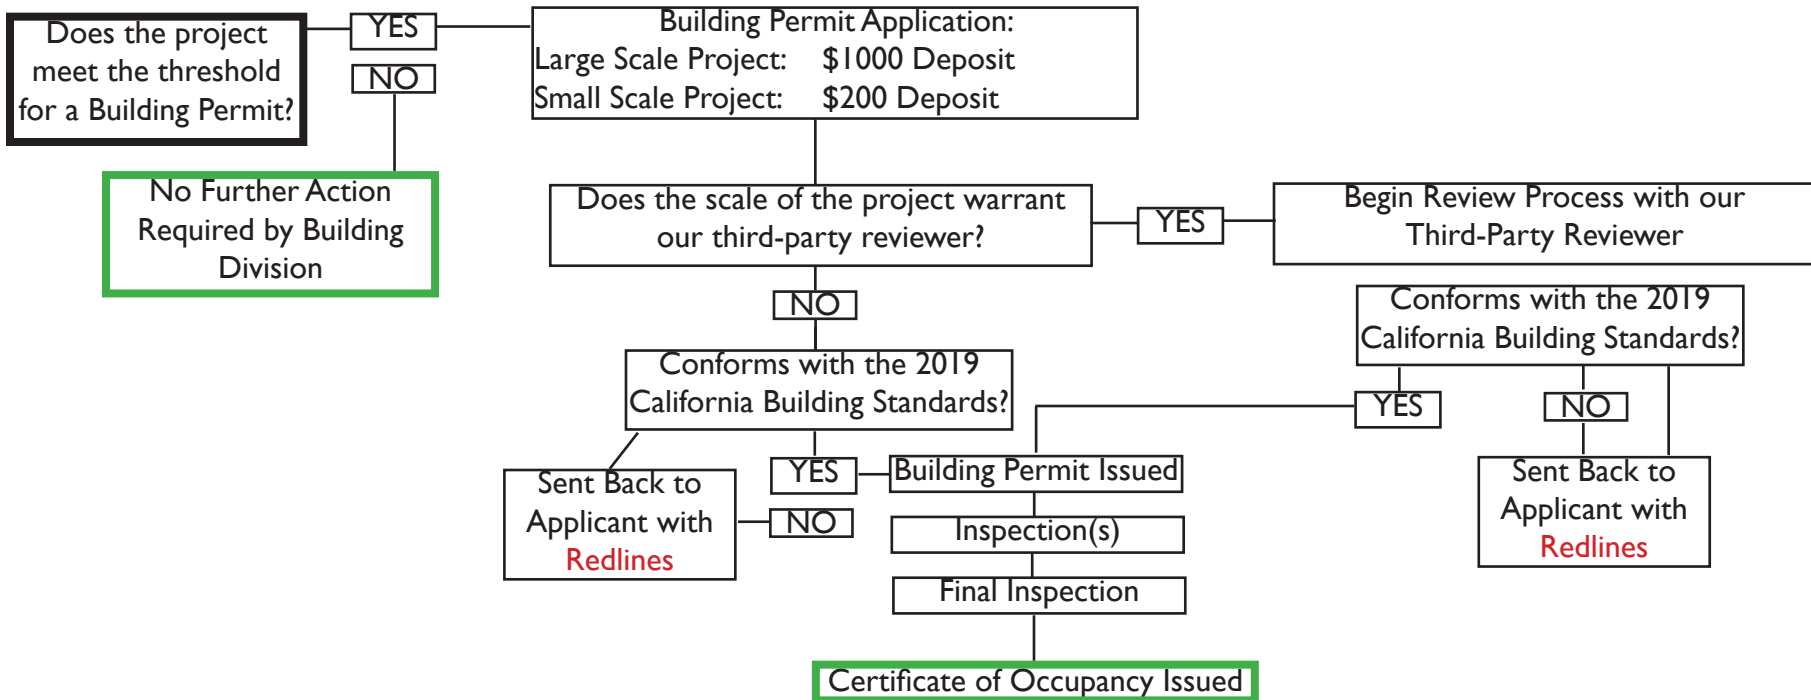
Does the project meet the threshold for a Building Permit?

YES

NO

No Further Action Required by Building Division

Building Permit Application:
Large Scale Project: $1000 Deposit
Small Scale Project: $200 Deposit

Does the scale of the project warrant our third-party reviewer?

YES

Begin Review Process with our Third-Party Reviewer

NO

Conforms with the 2019 California Building Standards?

Conforms with the 2019 California Building Standards?

YES

NO

Sent Back to Applicant with Redlines

YES

Building Permit Issued

NO

Inspection(s)

Final Inspection

Sent Back to Applicant with Redlines

Certificate of Occupancy Issued